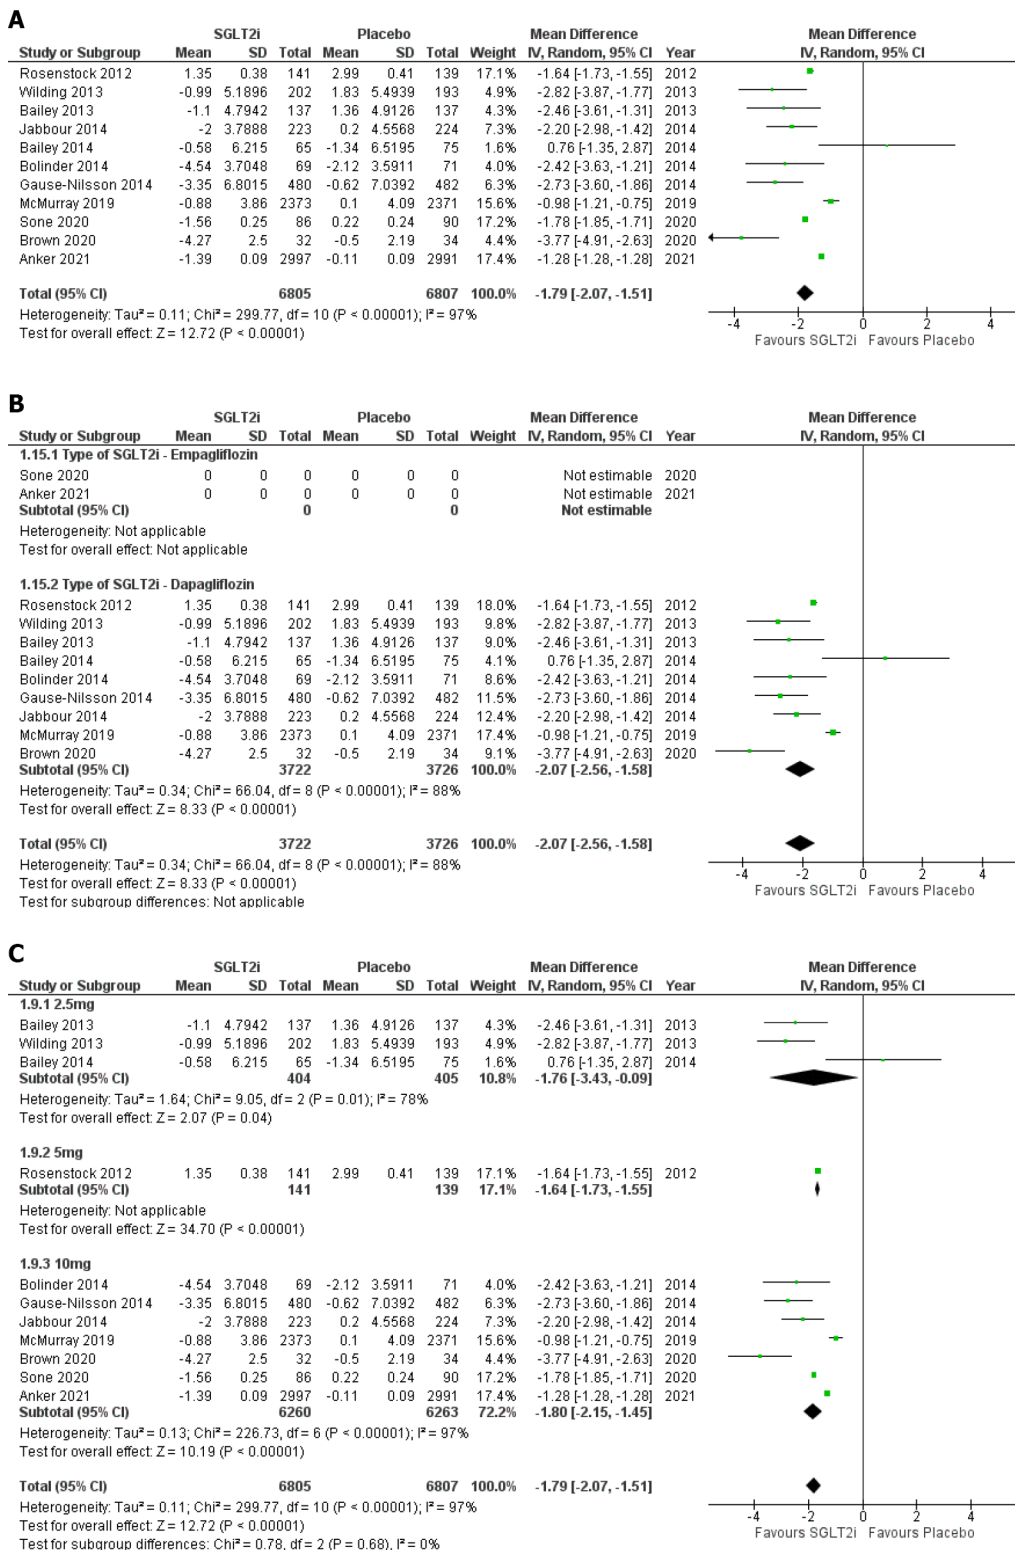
A

| Study or Subgroup | SGLT2i Mean | SGLT2i SD | SGLT2i Total | Placebo Mean | Placebo SD | Placebo Total | Weight | Mean Difference IV, Random, 95% CI | Year |
|---|---|---|---|---|---|---|---|---|---|
| Rosenstock 2012 | 1.35 | 0.38 | 141 | 2.99 | 0.41 | 139 | 17.1% | -1.64 [-1.73, -1.55] | 2012 |
| Wilding 2013 | -0.99 | 5.1896 | 202 | 1.83 | 5.4939 | 193 | 4.9% | -2.82 [-3.87, -1.77] | 2013 |
| Bailey 2013 | -1.1 | 4.7942 | 137 | 1.36 | 4.9126 | 137 | 4.3% | -2.46 [-3.61, -1.31] | 2013 |
| Jabbour 2014 | -2 | 3.7888 | 223 | 0.2 | 4.5568 | 224 | 7.3% | -2.20 [-2.98, -1.42] | 2014 |
| Bailey 2014 | -0.58 | 6.215 | 65 | -1.34 | 6.5195 | 75 | 1.6% | 0.76 [-1.35, 2.87] | 2014 |
| Bolinder 2014 | -4.54 | 3.7048 | 69 | -2.12 | 3.5911 | 71 | 4.0% | -2.42 [-3.63, -1.21] | 2014 |
| Gause-Nilsson 2014 | -3.35 | 6.8015 | 480 | -0.62 | 7.0392 | 482 | 6.3% | -2.73 [-3.60, -1.86] | 2014 |
| McMurray 2019 | -0.88 | 3.86 | 2373 | 0.1 | 4.09 | 2371 | 15.6% | -0.98 [-1.21, -0.75] | 2019 |
| Sone 2020 | -1.56 | 0.25 | 86 | 0.22 | 0.24 | 90 | 17.2% | -1.78 [-1.85, -1.71] | 2020 |
| Brown 2020 | -4.27 | 2.5 | 32 | -0.5 | 2.19 | 34 | 4.4% | -3.77 [-4.91, -2.63] | 2020 |
| Anker 2021 | -1.39 | 0.09 | 2997 | -0.11 | 0.09 | 2991 | 17.4% | -1.28 [-1.28, -1.28] | 2021 |
| Total (95% CI) | | | 6805 | | | 6807 | 100.0% | -1.79 [-2.07, -1.51] | |

Heterogeneity: Tau² = 0.11; Chi² = 299.77, df = 10 (P < 0.00001); I² = 97%
Test for overall effect: Z = 12.72 (P < 0.00001)

Mean Difference IV, Random, 95% CI
-4 -2 0 2 4
Favours SGLT2i Favours Placebo

B

| Study or Subgroup | SGLT2i Mean | SGLT2i SD | SGLT2i Total | Placebo Mean | Placebo SD | Placebo Total | Weight | Mean Difference IV, Random, 95% CI | Year |
|---|---|---|---|---|---|---|---|---|---|
| 1.15.1 Type of SGLT2i - Empagliflozin | | | | | | | | | |
| Sone 2020 | 0 | 0 | 0 | 0 | 0 | 0 | | Not estimable | 2020 |
| Anker 2021 | 0 | 0 | 0 | 0 | 0 | 0 | | Not estimable | 2021 |
| Subtotal (95% CI) | | | 0 | | | 0 | | Not estimable | |

Heterogeneity: Not applicable
Test for overall effect: Not applicable

| Study or Subgroup | SGLT2i Mean | SGLT2i SD | SGLT2i Total | Placebo Mean | Placebo SD | Placebo Total | Weight | Mean Difference IV, Random, 95% CI | Year |
|---|---|---|---|---|---|---|---|---|---|
| 1.15.2 Type of SGLT2i - Dapagliflozin | | | | | | | | | |
| Rosenstock 2012 | 1.35 | 0.38 | 141 | 2.99 | 0.41 | 139 | 18.0% | -1.64 [-1.73, -1.55] | 2012 |
| Wilding 2013 | -0.99 | 5.1896 | 202 | 1.83 | 5.4939 | 193 | 9.8% | -2.82 [-3.87, -1.77] | 2013 |
| Bailey 2013 | -1.1 | 4.7942 | 137 | 1.36 | 4.9126 | 137 | 9.0% | -2.46 [-3.61, -1.31] | 2013 |
| Bailey 2014 | -0.58 | 6.215 | 65 | -1.34 | 6.5195 | 75 | 4.1% | 0.76 [-1.35, 2.87] | 2014 |
| Bolinder 2014 | -4.54 | 3.7048 | 69 | -2.12 | 3.5911 | 71 | 8.6% | -2.42 [-3.63, -1.21] | 2014 |
| Gause-Nilsson 2014 | -3.35 | 6.8015 | 480 | -0.62 | 7.0392 | 482 | 11.5% | -2.73 [-3.60, -1.86] | 2014 |
| Jabbour 2014 | -2 | 3.7888 | 223 | 0.2 | 4.5568 | 224 | 12.4% | -2.20 [-2.98, -1.42] | 2014 |
| McMurray 2019 | -0.88 | 3.86 | 2373 | 0.1 | 4.09 | 2371 | 17.4% | -0.98 [-1.21, -0.75] | 2019 |
| Brown 2020 | -4.27 | 2.5 | 32 | -0.5 | 2.19 | 34 | 9.1% | -3.77 [-4.91, -2.63] | 2020 |
| Subtotal (95% CI) | | | 3722 | | | 3726 | 100.0% | -2.07 [-2.56, -1.58] | |

Heterogeneity: Tau² = 0.34; Chi² = 66.04, df = 8 (P < 0.00001); I² = 88%
Test for overall effect: Z = 8.33 (P < 0.00001)

Total (95% CI) 3722 3726 100.0% -2.07 [-2.56, -1.58]
Heterogeneity: Tau² = 0.34; Chi² = 66.04, df = 8 (P < 0.00001); I² = 88%
Test for overall effect: Z = 8.33 (P < 0.00001)
Test for subgroup differences: Not applicable

Mean Difference IV, Random, 95% CI
-4 -2 0 2 4
Favours SGLT2i Favours Placebo

C

| Study or Subgroup | SGLT2i Mean | SGLT2i SD | SGLT2i Total | Placebo Mean | Placebo SD | Placebo Total | Weight | Mean Difference IV, Random, 95% CI | Year |
|---|---|---|---|---|---|---|---|---|---|
| 1.9.1 2.5mg | | | | | | | | | |
| Bailey 2013 | -1.1 | 4.7942 | 137 | 1.36 | 4.9126 | 137 | 4.3% | -2.46 [-3.61, -1.31] | 2013 |
| Wilding 2013 | -0.99 | 5.1896 | 202 | 1.83 | 5.4939 | 193 | 4.9% | -2.82 [-3.87, -1.77] | 2013 |
| Bailey 2014 | -0.58 | 6.215 | 65 | -1.34 | 6.5195 | 75 | 1.6% | 0.76 [-1.35, 2.87] | 2014 |
| Subtotal (95% CI) | | | 404 | | | 405 | 10.8% | -1.76 [-3.43, -0.09] | |

Heterogeneity: Tau² = 1.64; Chi² = 9.05, df = 2 (P = 0.01); I² = 78%
Test for overall effect: Z = 2.07 (P = 0.04)

| Study or Subgroup | SGLT2i Mean | SGLT2i SD | SGLT2i Total | Placebo Mean | Placebo SD | Placebo Total | Weight | Mean Difference IV, Random, 95% CI | Year |
|---|---|---|---|---|---|---|---|---|---|
| 1.9.2 5mg | | | | | | | | | |
| Rosenstock 2012 | 1.35 | 0.38 | 141 | 2.99 | 0.41 | 139 | 17.1% | -1.64 [-1.73, -1.55] | 2012 |
| Subtotal (95% CI) | | | 141 | | | 139 | 17.1% | -1.64 [-1.73, -1.55] | |

Heterogeneity: Not applicable
Test for overall effect: Z = 34.70 (P < 0.00001)

| Study or Subgroup | SGLT2i Mean | SGLT2i SD | SGLT2i Total | Placebo Mean | Placebo SD | Placebo Total | Weight | Mean Difference IV, Random, 95% CI | Year |
|---|---|---|---|---|---|---|---|---|---|
| 1.9.3 10mg | | | | | | | | | |
| Bolinder 2014 | -4.54 | 3.7048 | 69 | -2.12 | 3.5911 | 71 | 4.0% | -2.42 [-3.63, -1.21] | 2014 |
| Gause-Nilsson 2014 | -3.35 | 6.8015 | 480 | -0.62 | 7.0392 | 482 | 6.3% | -2.73 [-3.60, -1.86] | 2014 |
| Jabbour 2014 | -2 | 3.7888 | 223 | 0.2 | 4.5568 | 224 | 7.3% | -2.20 [-2.98, -1.42] | 2014 |
| McMurray 2019 | -0.88 | 3.86 | 2373 | 0.1 | 4.09 | 2371 | 15.6% | -0.98 [-1.21, -0.75] | 2019 |
| Brown 2020 | -4.27 | 2.5 | 32 | -0.5 | 2.19 | 34 | 4.4% | -3.77 [-4.91, -2.63] | 2020 |
| Sone 2020 | -1.56 | 0.25 | 86 | 0.22 | 0.24 | 90 | 17.2% | -1.78 [-1.85, -1.71] | 2020 |
| Anker 2021 | -1.39 | 0.09 | 2997 | -0.11 | 0.09 | 2991 | 17.4% | -1.28 [-1.28, -1.28] | 2021 |
| Subtotal (95% CI) | | | 6260 | | | 6263 | 72.2% | -1.80 [-2.15, -1.45] | |

Heterogeneity: Tau² = 0.13; Chi² = 226.73, df = 6 (P < 0.00001); I² = 97%
Test for overall effect: Z = 10.19 (P < 0.00001)

Total (95% CI) 6805 6807 100.0% -1.79 [-2.07, -1.51]
Heterogeneity: Tau² = 0.11; Chi² = 299.77, df = 10 (P < 0.00001); I² = 97%
Test for overall effect: Z = 12.72 (P < 0.00001)
Test for subgroup differences: Chi² = 0.78, df = 2 (P = 0.68), I² = 0%

Mean Difference IV, Random, 95% CI
-4 -2 0 2 4
Favours SGLT2i Favours Placebo